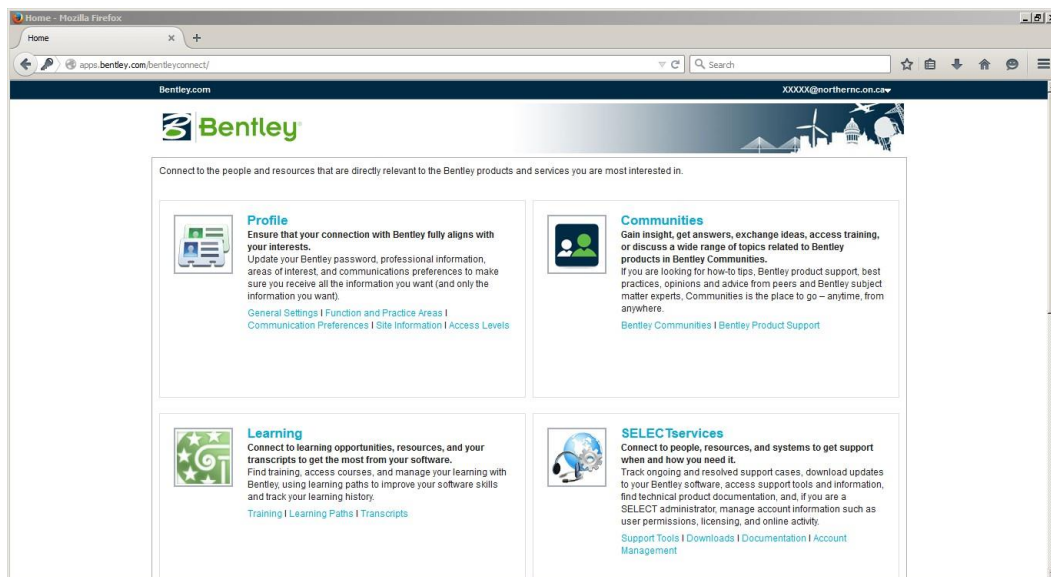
Home - Mozilla Firefox

Home ×  +

apps.bentley.com/bentleyconnect/

Search

Bentley.com

XXXXX@northernc.on.ca

Bentley

Connect to the people and resources that are directly relevant to the Bentley products and services you are most interested in.

Profile

Ensure that your connection with Bentley fully aligns with your interests.

Update your Bentley password, professional information, areas of interest, and communications preferences to make sure you receive all the information you want (and only the information you want).

General Settings | Function and Practice Areas | Communication Preferences | Site Information | Access Levels

Communities

Gain insight, get answers, exchange ideas, access training, or discuss a wide range of topics related to Bentley products in Bentley Communities.

If you are looking for how-to tips, Bentley product support, best practices, opinions and advice from peers and Bentley subject matter experts, Communities is the place to go – anytime, from anywhere.

Bentley Communities | Bentley Product Support

Learning

Connect to learning opportunities, resources, and your transcripts to get the most from your software.

Find training, access courses, and manage your learning with Bentley, using learning paths to improve your software skills and track your learning history.

Training | Learning Paths | Transcripts

SELECTservices

Connect to people, resources, and systems to get support when and how you need it.

Track ongoing and resolved support cases, download updates to your Bentley software, access support tools and information, find technical product documentation, and, if you are a SELECT administrator, manage account information such as user permissions, licensing, and online activity.

Support Tools | Downloads | Documentation | Account Management